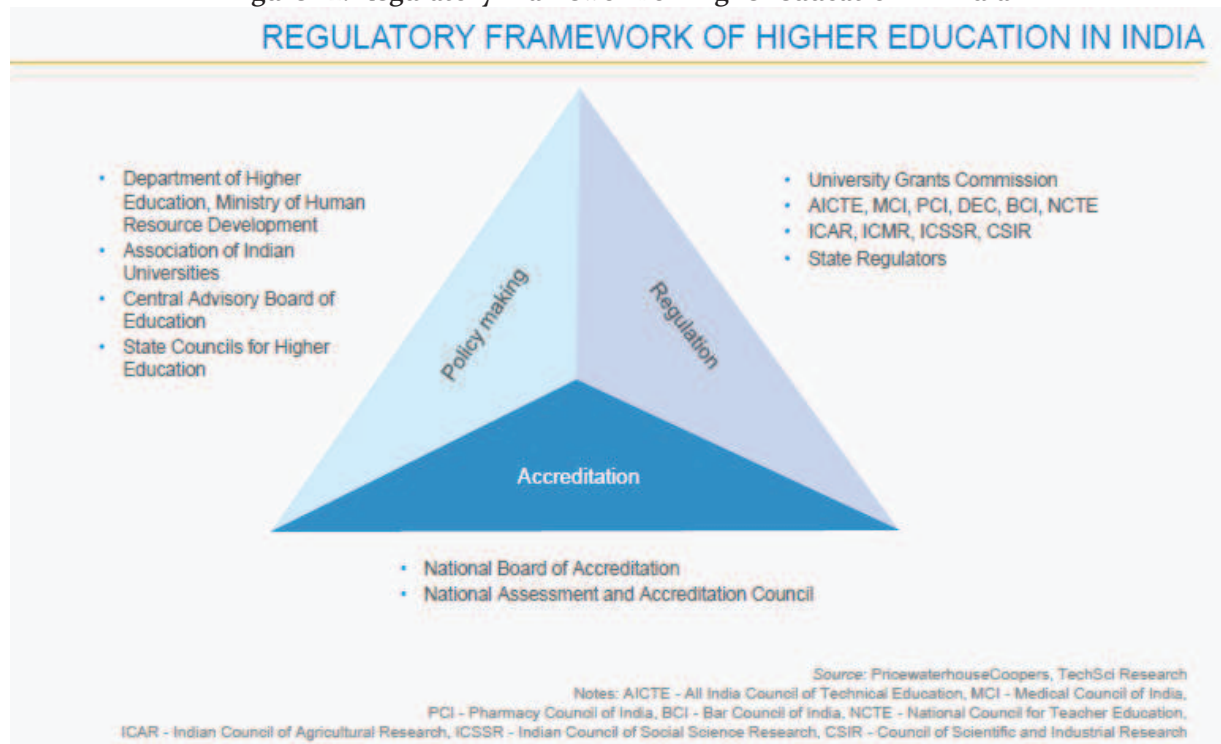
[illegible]

REGULATORY FRAMEWORK OF HIGHER EDUCATION IN INDIA

- Department of Higher Education, Ministry of Human Resource Development
- Association of Indian Universities
- Central Advisory Board of Education
- State Councils for Higher Education

- University Grants Commission
- AICTE, MCI, PCI, DEC, BCI, NCTE
- ICAR, ICMR, ICSSR, CSIR
- State Regulators

Policy making

Regulation

Accreditation

- National Board of Accreditation
- National Assessment and Accreditation Council

Source: PricewaterhouseCoopers, TechSci Research
Notes: AICTE - All India Council of Technical Education, MCI - Medical Council of India, PCI - Pharmacy Council of India, BCI - Bar Council of India, NCTE - National Council for Teacher Education, ICAR - Indian Council of Agricultural Research, ICSSR - Indian Council of Social Science Research, CSIR - Council of Scientific and Industrial Research